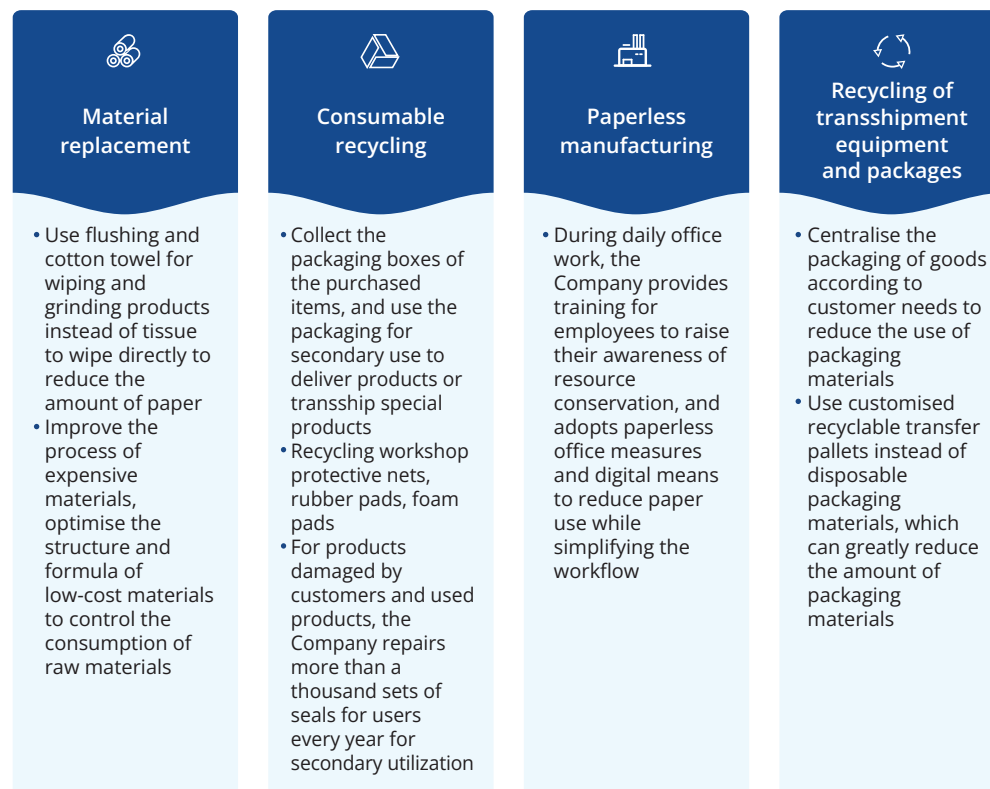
Material replacement

• Use flushing and cotton towel for wiping and grinding products instead of tissue to wipe directly to reduce the amount of paper
• Improve the process of expensive materials, optimise the structure and formula of low-cost materials to control the consumption of raw materials

Consumable recycling

• Collect the packaging boxes of the purchased items, and use the packaging for secondary use to deliver products or transship special products
• Recycling workshop protective nets, rubber pads, foam pads
• For products damaged by customers and used products, the Company repairs more than a thousand sets of seals for users every year for secondary utilization

Paperless manufacturing

• During daily office work, the Company provides training for employees to raise their awareness of resource conservation, and adopts paperless office measures and digital means to reduce paper use while simplifying the workflow

Recycling of transshipment equipment and packages

• Centralise the packaging of goods according to customer needs to reduce the use of packaging materials
• Use customised recyclable transfer pallets instead of disposable packaging materials, which can greatly reduce the amount of packaging materials